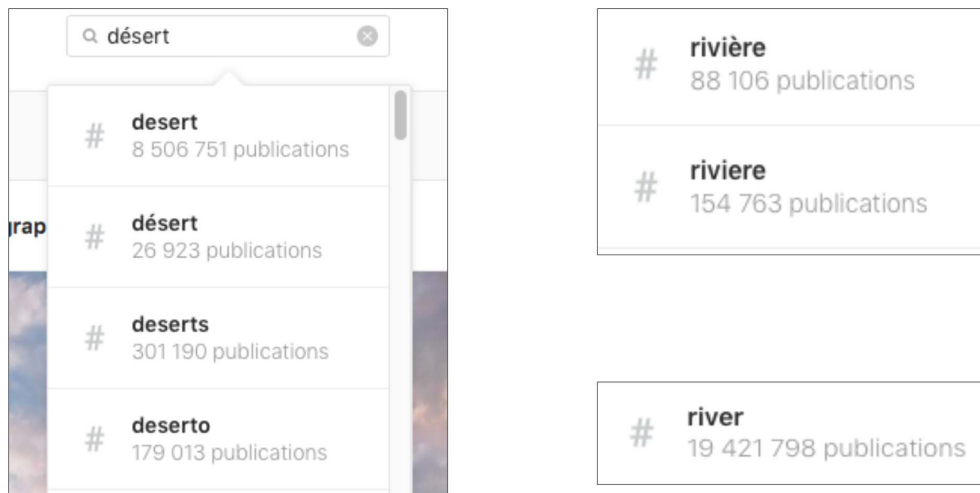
désert

grap

#
desert
8 506 751 publications

#
désert
26 923 publications

#
deserts
301 190 publications

#
deserto
179 013 publications

#
rivière
88 106 publications

#
riviere
154 763 publications

#
river
19 421 798 publications